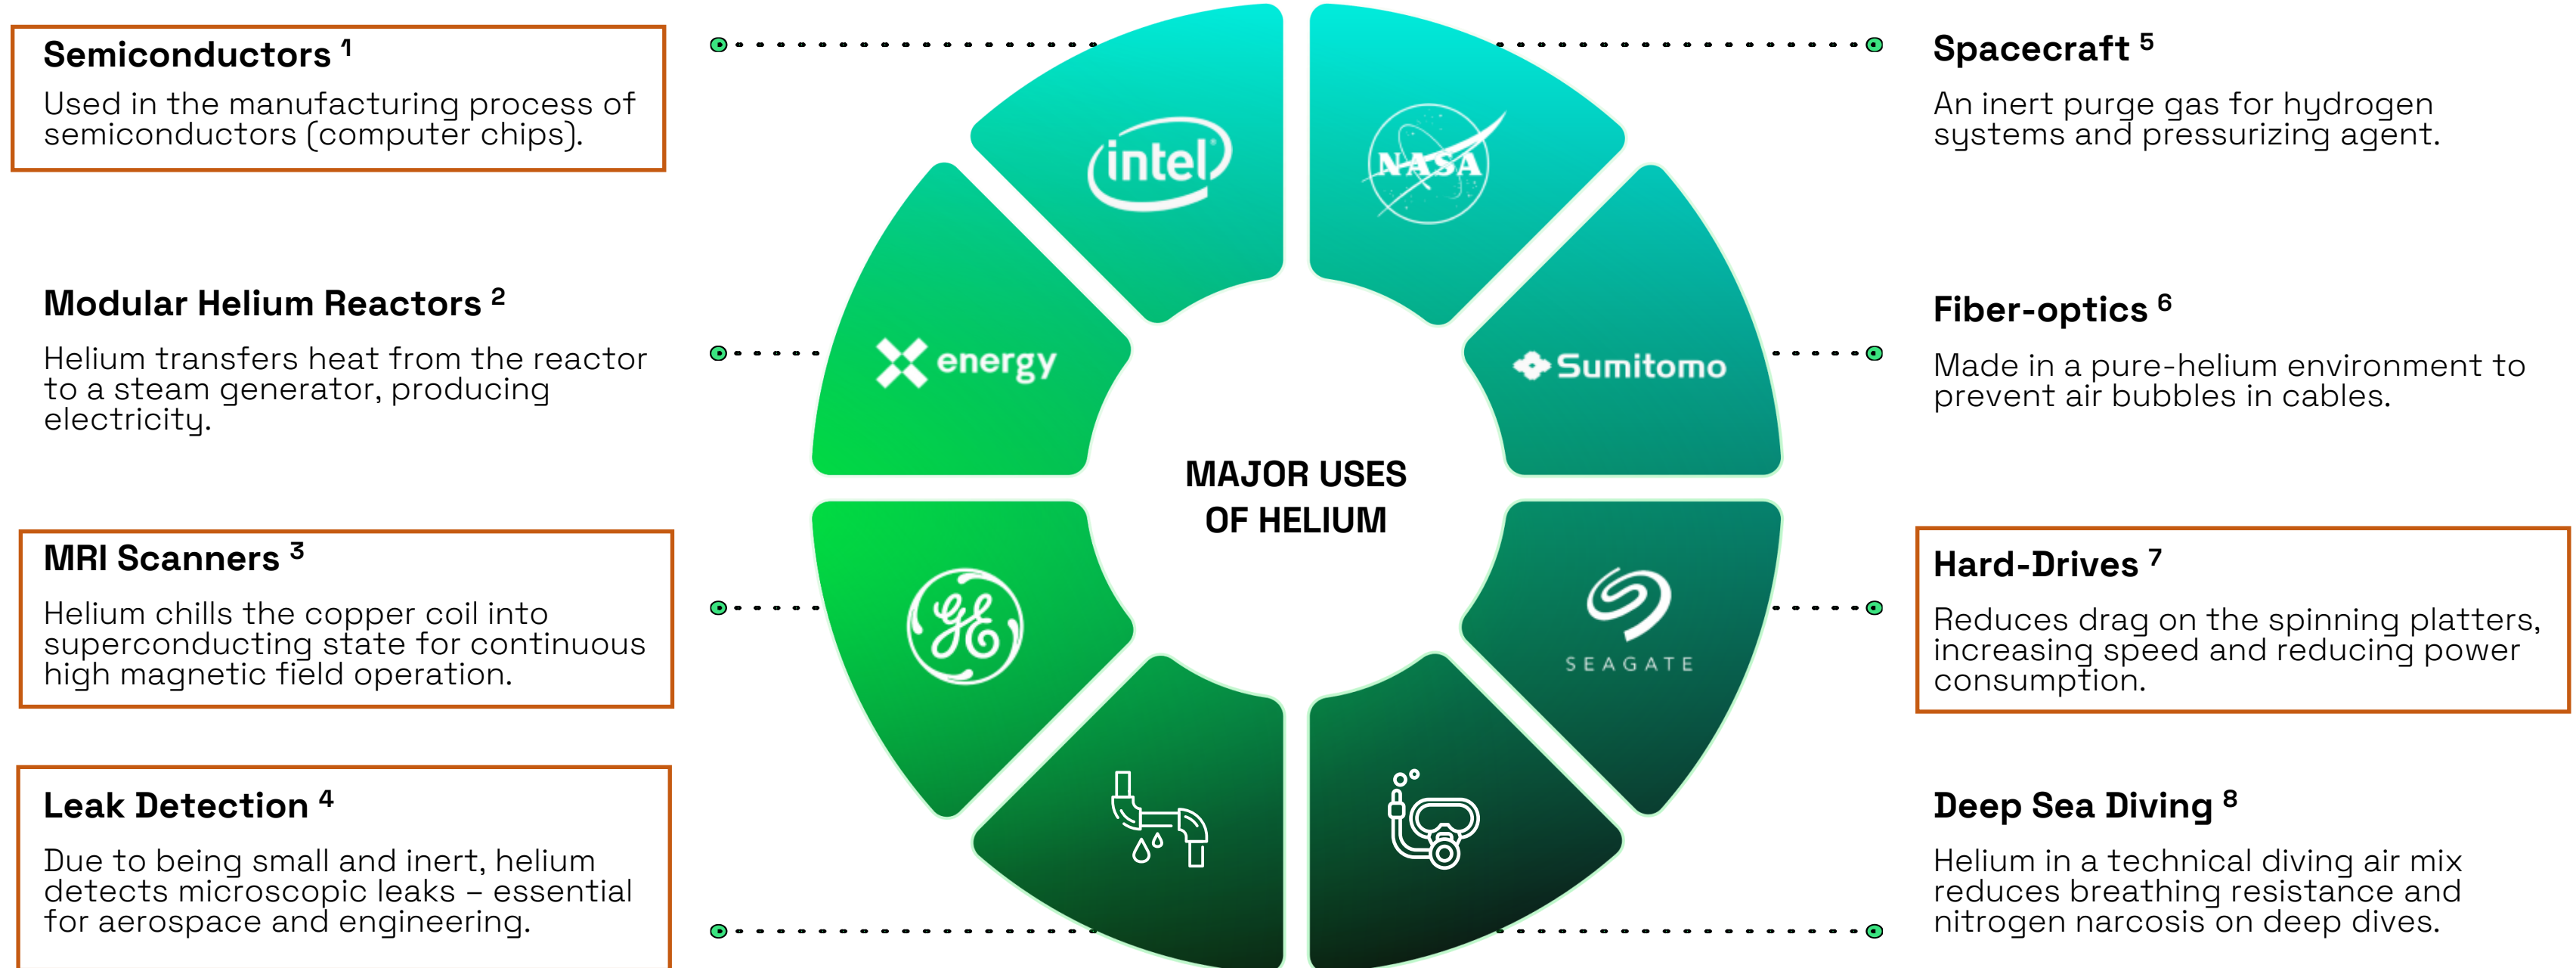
Semiconductors $^1$
Used in the manufacturing process of semiconductors (computer chips).

Modular Helium Reactors $^2$
Helium transfers heat from the reactor to a steam generator, producing electricity.

MRI Scanners $^3$
Helium chills the copper coil into superconducting state for continuous high magnetic field operation.

Leak Detection $^4$
Due to being small and inert, helium detects microscopic leaks – essential for aerospace and engineering.

intel
NASA
X energy
Sumitomo
MAJOR USES OF HELIUM
GE
SEAGATE

Spacecraft $^5$
An inert purge gas for hydrogen systems and pressurizing agent.

Fiber-optics $^6$
Made in a pure-helium environment to prevent air bubbles in cables.

Hard-Drives $^7$
Reduces drag on the spinning platters, increasing speed and reducing power consumption.

Deep Sea Diving $^8$
Helium in a technical diving air mix reduces breathing resistance and nitrogen narcosis on deep dives.